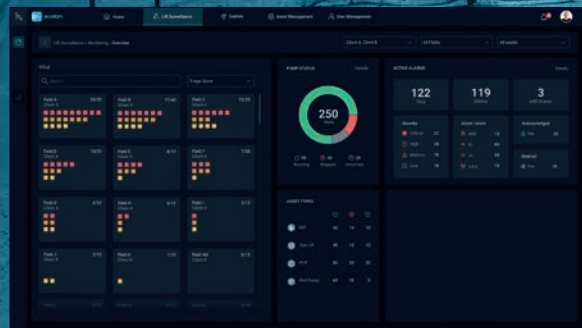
avalon

Home

Lift Surveillance

Explore

Asset Management

User Management

Lift Surveillance / Monitoring / Overview

Client A, Client B

All Fields

All assets

WELL

Search

PUMP STATUS

Details

250

Wells

Running

Stopped

Unknown

ACTIVE ALARMS

Details

122

Total

119

Alarms

3

Events

Severity

Critical

High

Medium

Low

Alarm Limits

Acknowledged

Yes

Shelved

Yes

Field A

Client A

Field B

Client A

Field C

Client A

Field D

Field E

Field F

Field G

Field H

Field I

Field J

Field K

Field AA

ASSET TYPES

ESP

Rod Pump